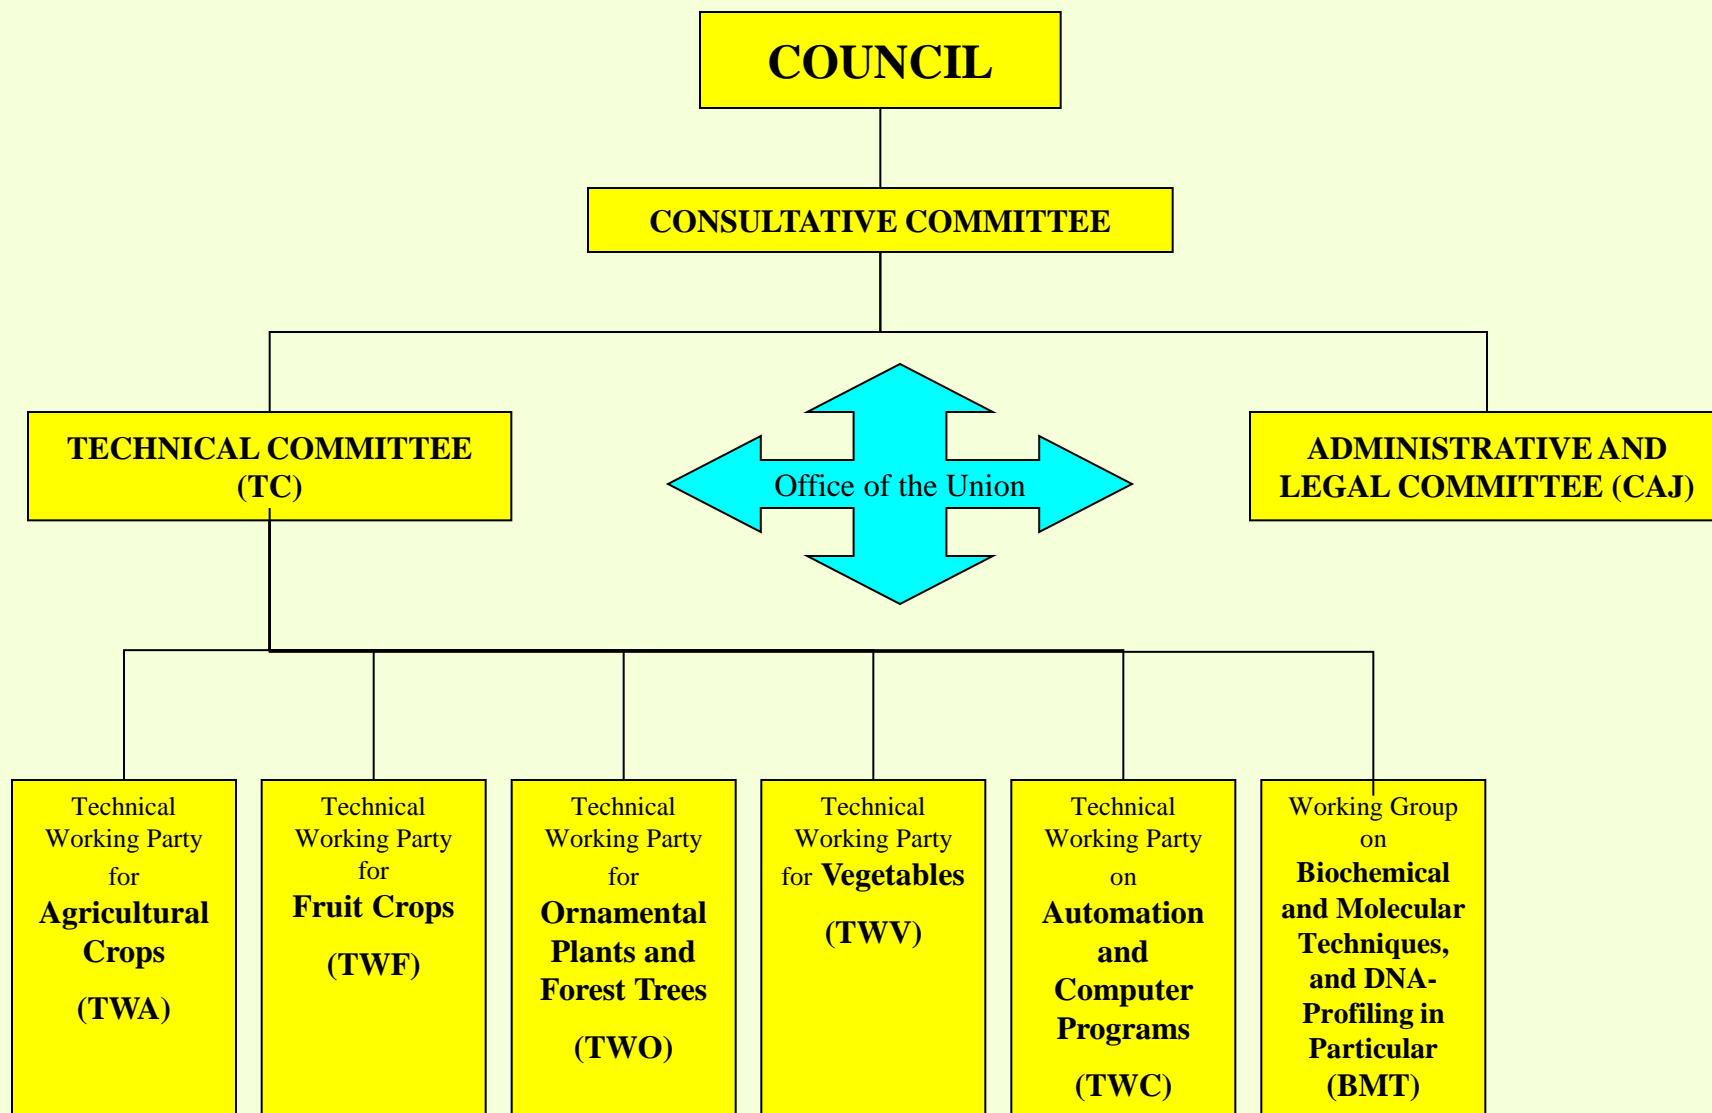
COUNCIL

CONSULTATIVE COMMITTEE

TECHNICAL COMMITTEE (TC)

Office of the Union

ADMINISTRATIVE AND LEGAL COMMITTEE (CAJ)

Technical Working Party for Agricultural Crops (TWA)

Technical Working Party for Fruit Crops (TWF)

Technical Working Party for Ornamental Plants and Forest Trees (TWO)

Technical Working Party for Vegetables (TWV)

Technical Working Party on Automation and Computer Programs (TWC)

Working Group on Biochemical and Molecular Techniques, and DNA-Profiling in Particular (BMT)